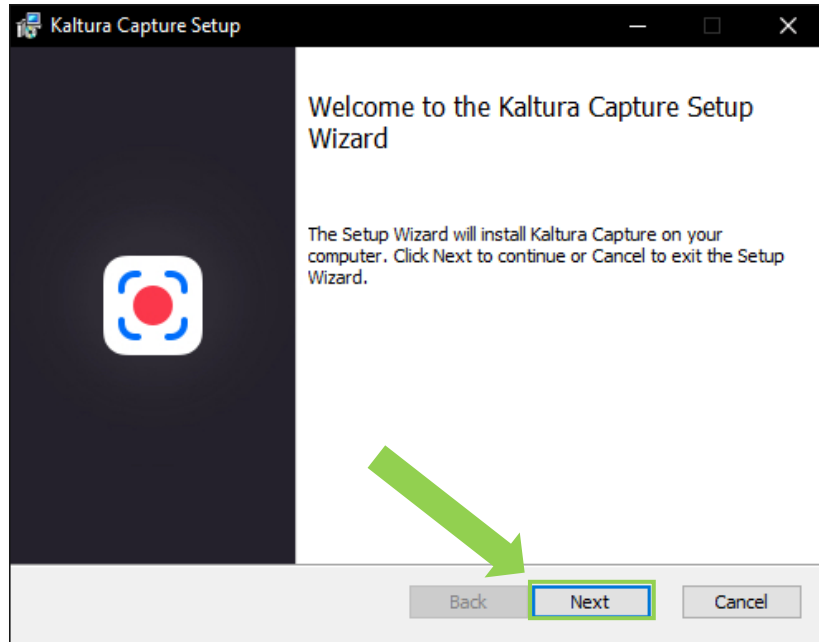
Kaltura Capture Setup

Welcome to the Kaltura Capture Setup Wizard

The Setup Wizard will install Kaltura Capture on your computer. Click Next to continue or Cancel to exit the Setup Wizard.

Back Next Cancel